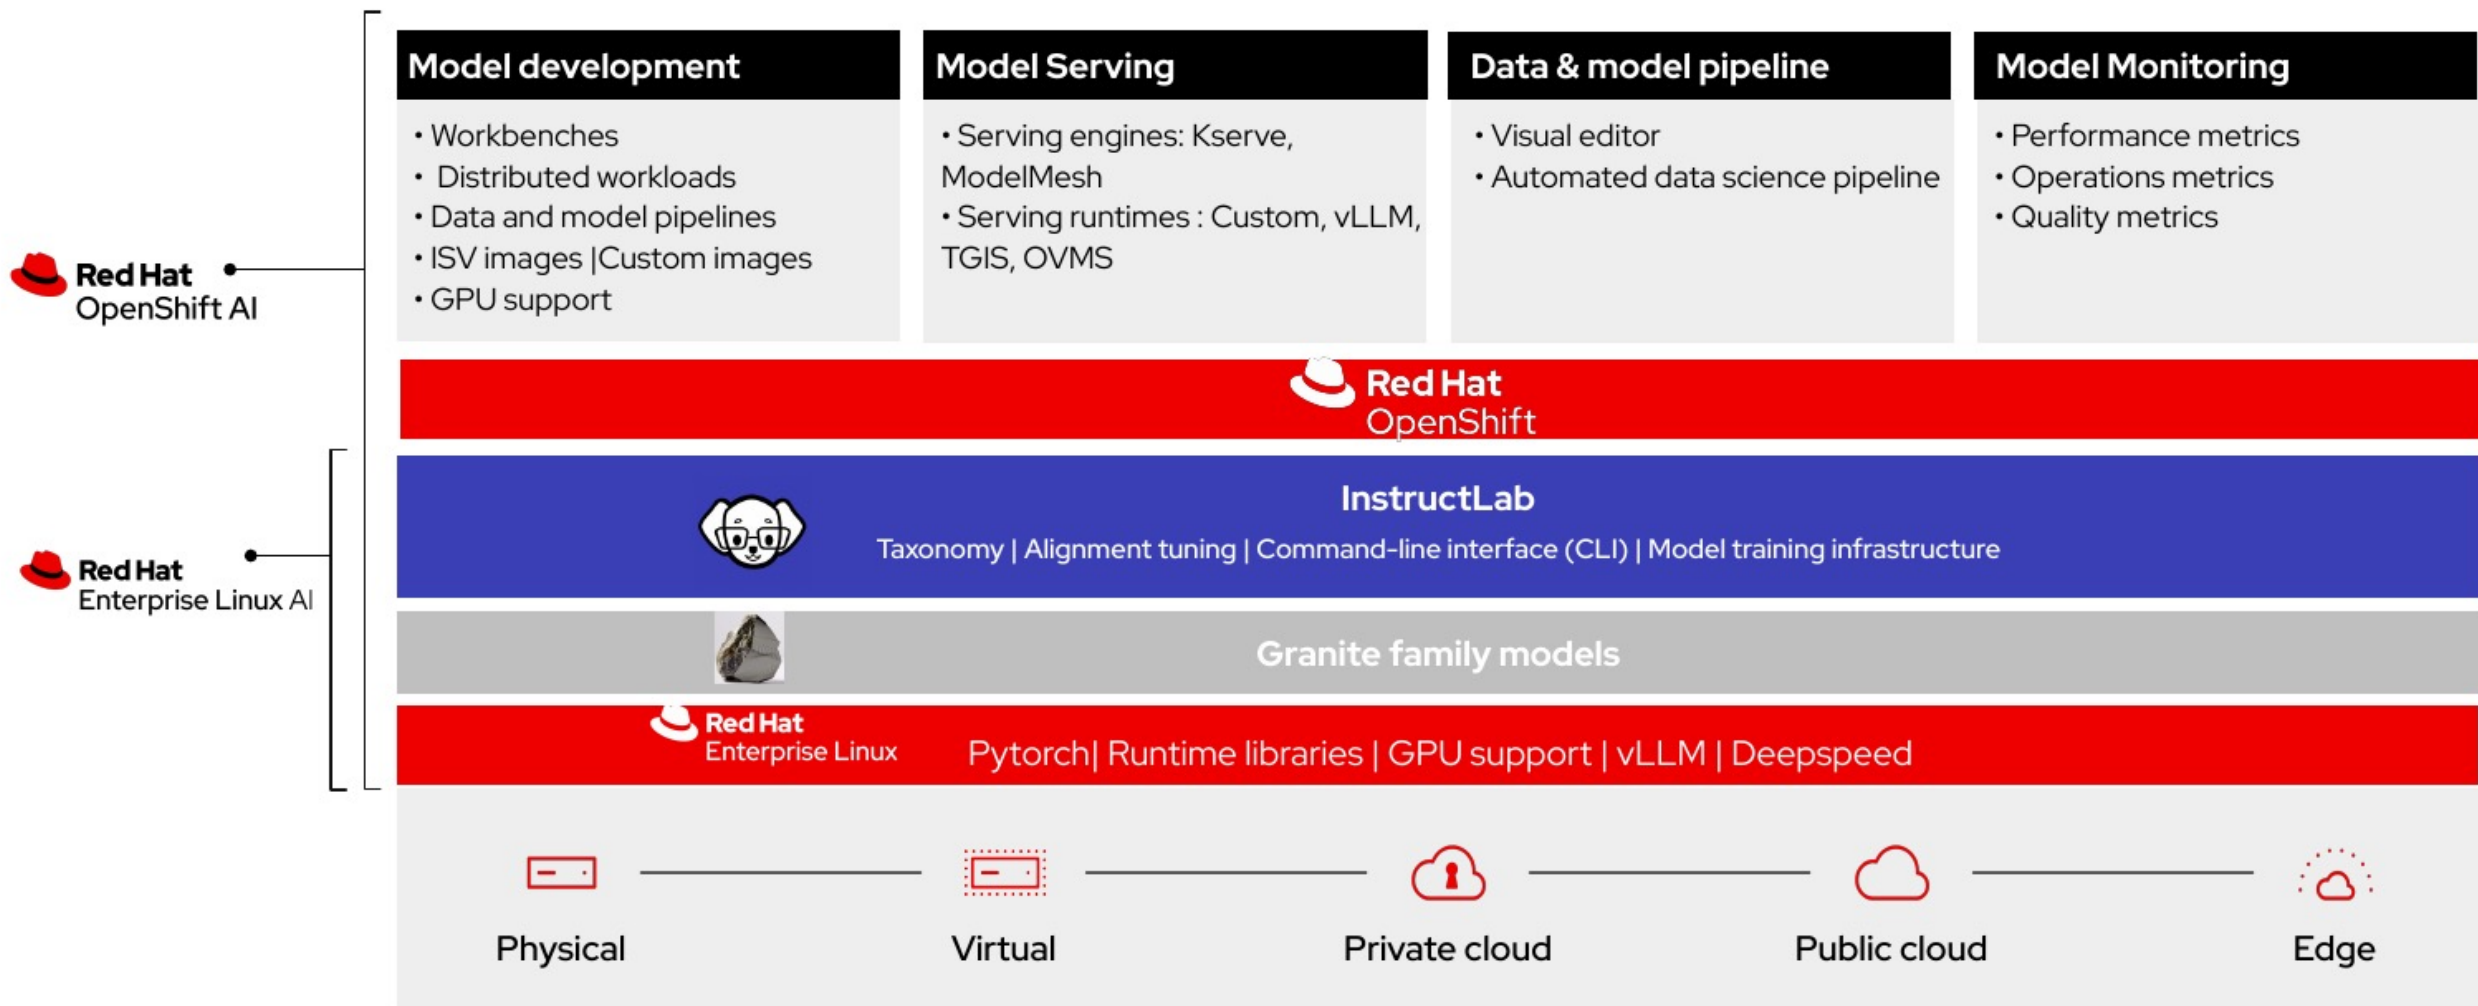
Red Hat OpenShift AI

Red Hat Enterprise Linux AI

Model development
• Workbenches
• Distributed workloads
• Data and model pipelines
• ISV images |Custom images
• GPU support

Model Serving
• Serving engines: Kserve, ModelMesh
• Serving runtimes : Custom, vLLM, TGIS, OVMS

Data & model pipeline
• Visual editor
• Automated data science pipeline

Model Monitoring
• Performance metrics
• Operations metrics
• Quality metrics

Red Hat OpenShift

InstructLab
Taxonomy | Alignment tuning | Command-line interface (CLI) | Model training infrastructure

Granite family models

Red Hat Enterprise Linux
Pytorch| Runtime libraries | GPU support | vLLM | Deepspeed

Physical
Virtual
Private cloud
Public cloud
Edge